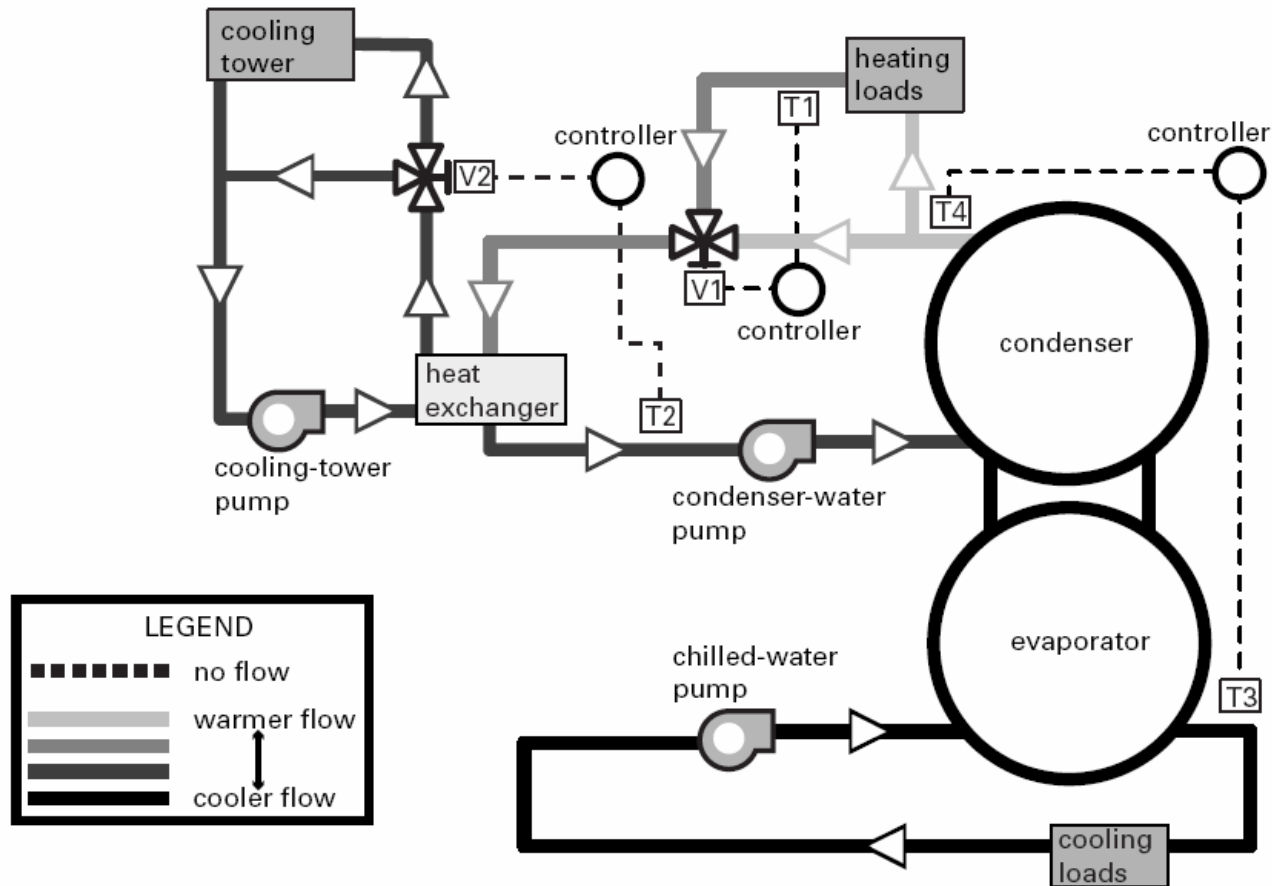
cooling tower

heating loads

T1

controller

controller

V2

T4

V1

controller

condenser

heat exchanger

T2

cooling-tower pump

condenser-water pump

LEGEND

no flow

warmer flow

cooler flow

chilled-water pump

evaporator

T3

cooling loads